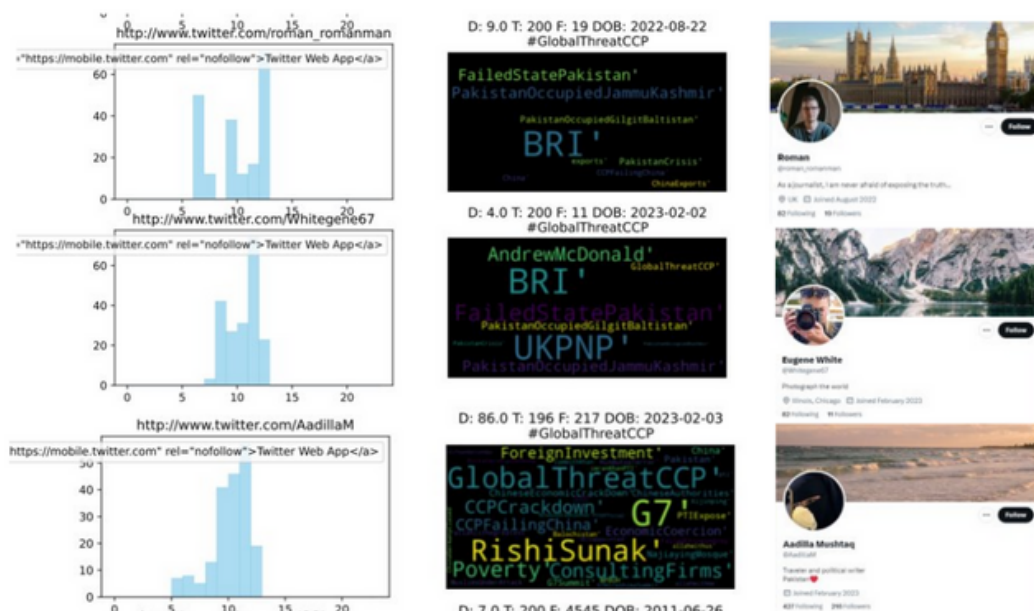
0 5 10 15 20
http://www.twitter.com/roman_romanman
="https://mobile.twitter.com" rel="nofollow">Twitter Web App</a>
60
40
20
0
0 5 10 15 20
http://www.twitter.com/Whitegene67
="https://mobile.twitter.com" rel="nofollow">Twitter Web App</a>
60
40
20
0
0 5 10 15 20
http://www.twitter.com/AadillaM
https://mobile.twitter.com" rel="nofollow">Twitter Web App</a>
30
40
30
20
10
0
0 5 10 15 20

D: 9.0 T: 200 F: 19 DOB: 2022-08-22
#GlobalThreatCCP
FailedStatePakistan'
PakistanOccupiedJammuKashmir'
PakistanOccupiedGilgitBaltistan'
BRI'
exports' PakistanCrisis'
China CCPFailingChina'
ChinaExports'

D: 4.0 T: 200 F: 11 DOB: 2023-02-02
#GlobalThreatCCP
AndrewMcDonald'
GlobalThreatCCP'
BRI'
FailedStatePakistan'
PakistanOccupiedGilgitBaltistan'
UKPNP'
PakistanOccupiedJammuKashmir'

D: 86.0 T: 196 F: 217 DOB: 2023-02-03
#GlobalThreatCCP
ForeignInvestment'
China'
GlobalThreatCCP'
ChineseEconomicCrackDown ChineseAuthorities
CCPCrackdown'
G7'
PTIExpose'
CCPFailingChina'
EconomicCoercion'
RishiSunak'
Poverty
ConsultingFirms'

D: 7.0 T: 200 F: 4545 DOB: 2011-06-26

Follow
Roman
@roman_romanman
As a journalist, I am never afraid of exposing the truth...
UK Joined August 2022
82 Following 19 Followers

Follow
Eugene White
@Whitegene67
Photograph the world
Illinois, Chicago Joined February 2023
82 Following 11 Followers

Follow
Aadilla Mushtaq
@AadillaM
Traveler and political writer
Pakistan❤
Joined February 2023
437 Following 218 Followers